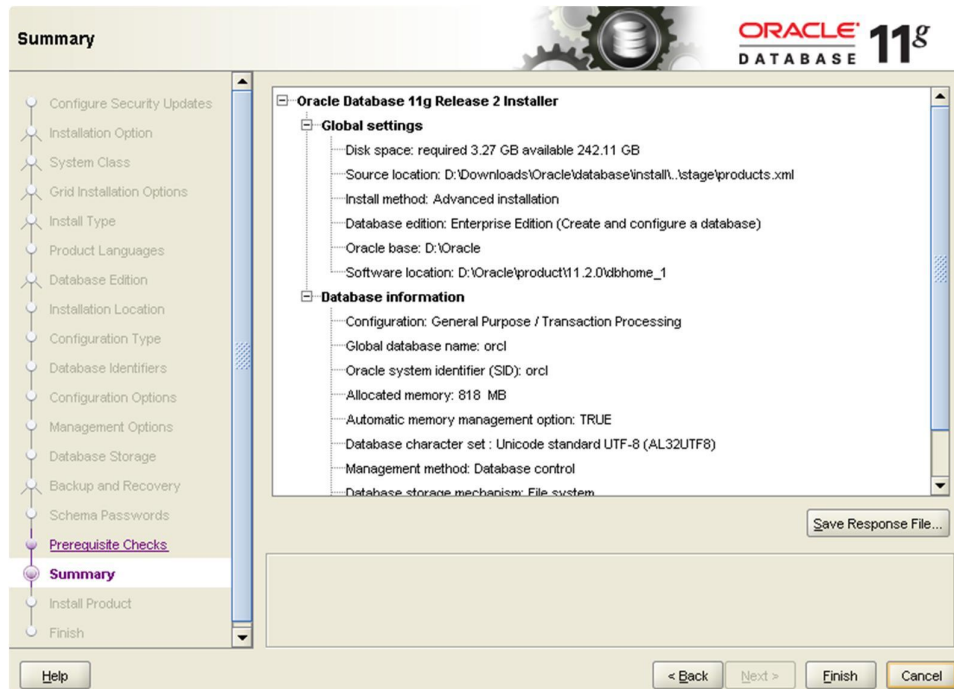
Summary

ORACLE DATABASE 11g

Configure Security Updates
Installation Option
System Class
Grid Installation Options
Install Type
Product Languages
Database Edition
Installation Location
Configuration Type
Database Identifiers
Configuration Options
Management Options
Database Storage
Backup and Recovery
Schema Passwords
Prerequisite Checks
Summary
Install Product
Finish

Oracle Database 11g Release 2 Installer
Global settings
Disk space: required 3.27 GB available 242.11 GB
Source location: D:\Downloads\Oracle\database\install\..\stage\products.xml
Install method: Advanced installation
Database edition: Enterprise Edition (Create and configure a database)
Oracle base: D:\Oracle
Software location: D:\Oracle\product\11.2.0\dbhome_1
Database information
Configuration: General Purpose / Transaction Processing
Global database name: orcl
Oracle system identifier (SID): orcl
Allocated memory: 818 MB
Automatic memory management option: TRUE
Database character set : Unicode standard UTF-8 (AL32UTF8)
Management method: Database control
Database storage mechanism: File system

Save Response File...

Help

< Back   Next >   Finish   Cancel